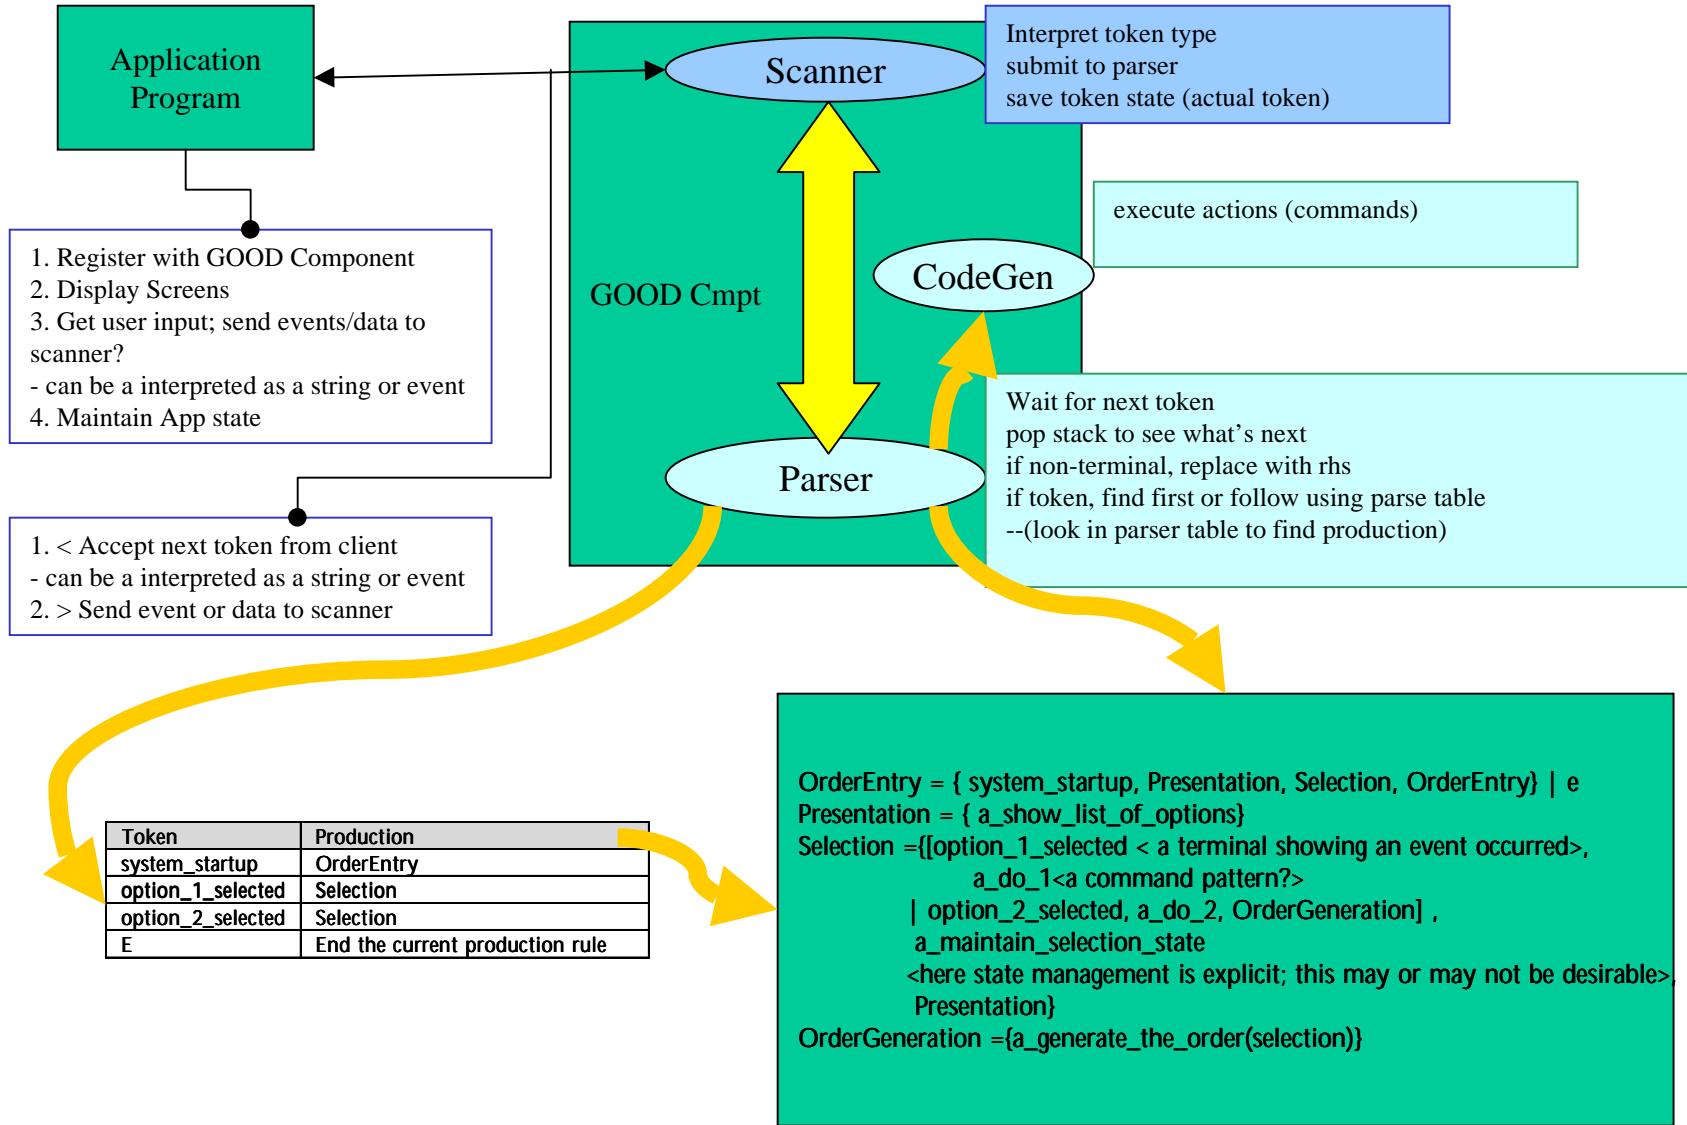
Application Program

Scanner

Interpret token type
submit to parser
save token state (actual token)

execute actions (commands)

CodeGen

GOOD Cmpt

1. Register with GOOD Component
2. Display Screens
3. Get user input; send events/data to scanner?
- can be a interpreted as a string or event
4. Maintain App state

Parser

Wait for next token
pop stack to see what’s next
if non-terminal, replace with rhs
if token, find first or follow using parse table
--(look in parser table to find production)

1. < Accept next token from client
- can be a interpreted as a string or event
2. > Send event or data to scanner

| Token | Production |
|---|---|
| system_startup | OrderEntry |
| option_1_selected | Selection |
| option_2_selected | Selection |
| E | End the current production rule |

OrderEntry = { system_startup, Presentation, Selection, OrderEntry} | e
Presentation = { a_show_list_of_options}
Selection ={[option_1_selected < a terminal showing an event occurred>,
a_do_1<a command pattern?>
| option_2_selected, a_do_2, OrderGeneration] ,
a_maintain_selection_state
<here state management is explicit; this may or may not be desirable>,
Presentation}
OrderGeneration ={a_generate_the_order(selection)}